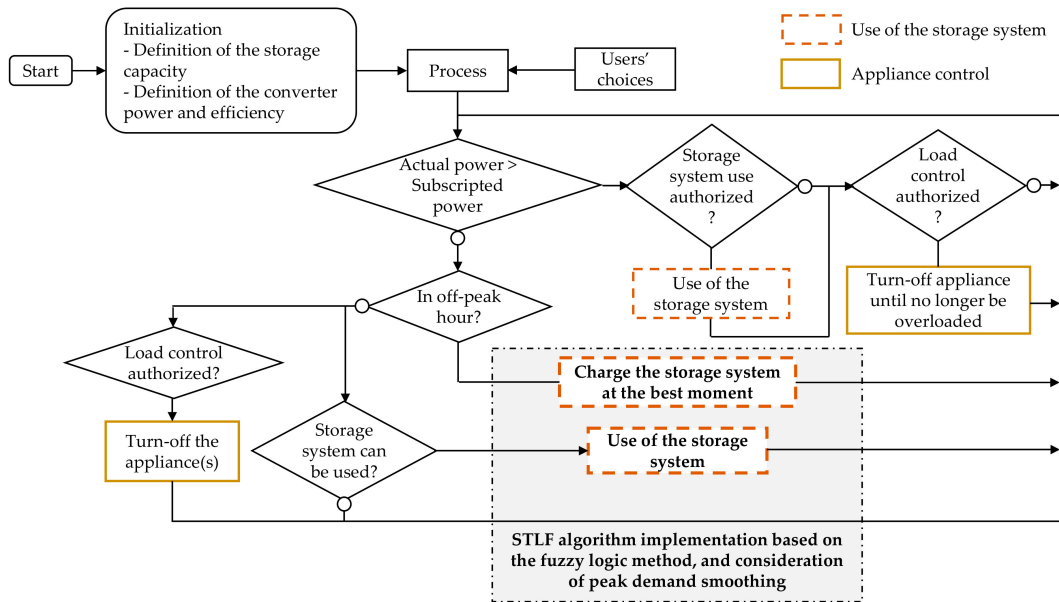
Start

Initialization
- Definition of the storage capacity
- Definition of the converter power and efficiency

Process

Users' choices

Use of the storage system

Appliance control

Actual power > Subscripted power

Storage system use authorized ?

Load control authorized ?

Use of the storage system

Turn-off appliance until no longer be overloaded

In off-peak hour?

Load control authorized?

Charge the storage system at the best moment

Turn-off the appliance(s)

Storage system can be used?

Use of the storage system

STLF algorithm implementation based on the fuzzy logic method, and consideration of peak demand smoothing